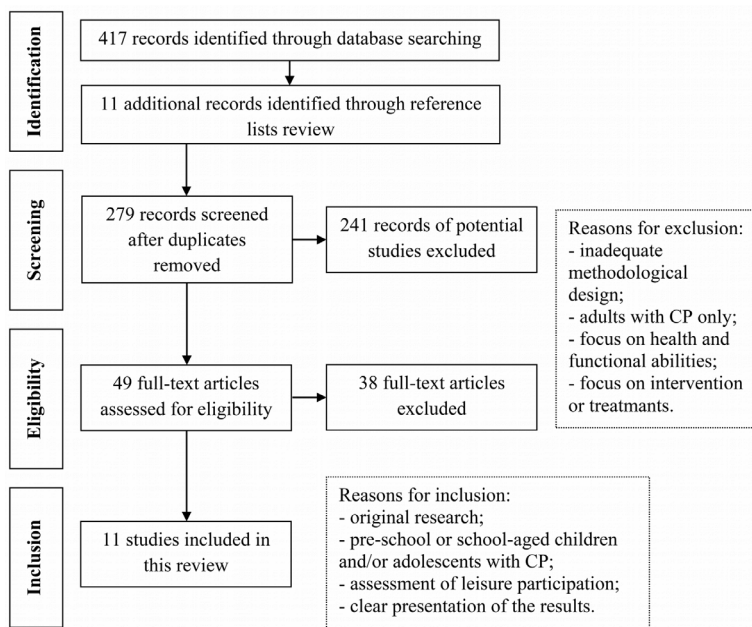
Identification

417 records identified through database searching

11 additional records identified through reference lists review

Screening

279 records screened after duplicates removed

241 records of potential studies excluded

Reasons for exclusion:
- inadequate methodological design;
- adults with CP only;
- focus on health and functional abilities;
- focus on intervention or treatmants.

Eligibility

49 full-text articles assessed for eligibility

38 full-text articles excluded

Inclusion

11 studies included in this review

Reasons for inclusion:
- original research;
- pre-school or school-aged children and/or adolescents with CP;
- assessment of leisure participation;
- clear presentation of the results.